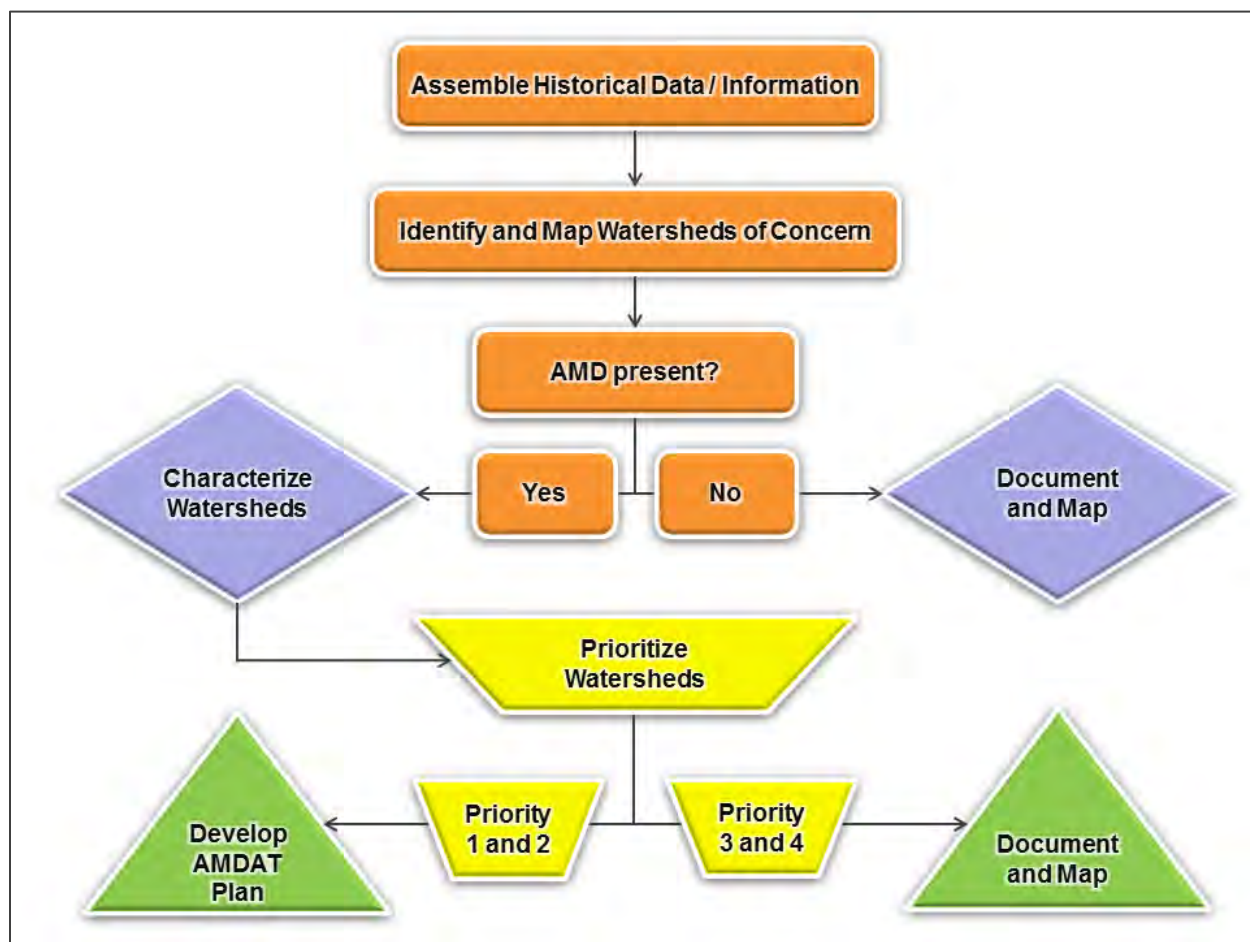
Assemble Historical Data / Information

Identify and Map Watersheds of Concern

AMD present?

Characterize Watersheds

Yes

No

Document and Map

Prioritize Watersheds

Develop AMDAT Plan

Priority 1 and 2

Priority 3 and 4

Document and Map